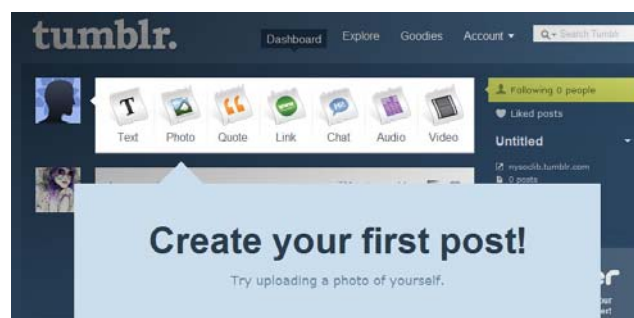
tumblr.

Dashboard Explore Goodies Account ▾ Search Tumblr

Text Photo Quote Link Chat Audio Video

Following 0 people

Liked posts

Untitled

mysoclib.tumblr.com

0 posts

Create your first post!

Try uploading a photo of yourself.